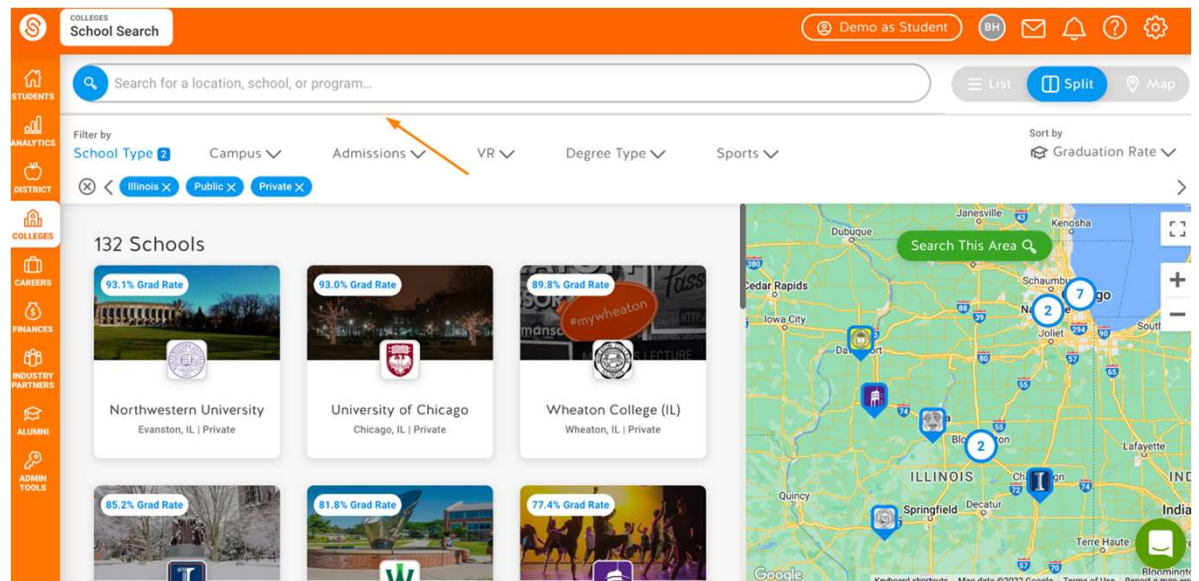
COLLEGES
School Search

Demo as Student
BH

STUDENTS
ANALYTICS
DISTRICT
COLLEGES
CAREERS
FINANCES
INDUSTRY PARTNERS
ALUMNI
ADMIN TOOLS

Search for a location, school, or program...

List
Split
Map

Filter by
School Type 2
Campus
Admissions
VR
Degree Type
Sports

Sort by
Graduation Rate

Illinois
Public
Private

132 Schools

93.1% Grad Rate
Northwestern University
Evanston, IL | Private

93.0% Grad Rate
University of Chicago
Chicago, IL | Private

89.8% Grad Rate
#mywheaton
Wheaton College (IL)
Wheaton, IL | Private

85.2% Grad Rate

81.8% Grad Rate

77.4% Grad Rate

Search This Area

Janesville
Kenosha
Dubuque
Cedar Rapids
Iowa City
Schaumburg
Chicago
Davenport
Joliet
South
Bloomington
Lafayette
ILLINOIS
Champaign
Quincy
Springfield
Decatur
Terre Haute
IND
2
7
2

Google
Keyboard shortcuts
Map data ©2022 Google
Terms of Use
Report a map error